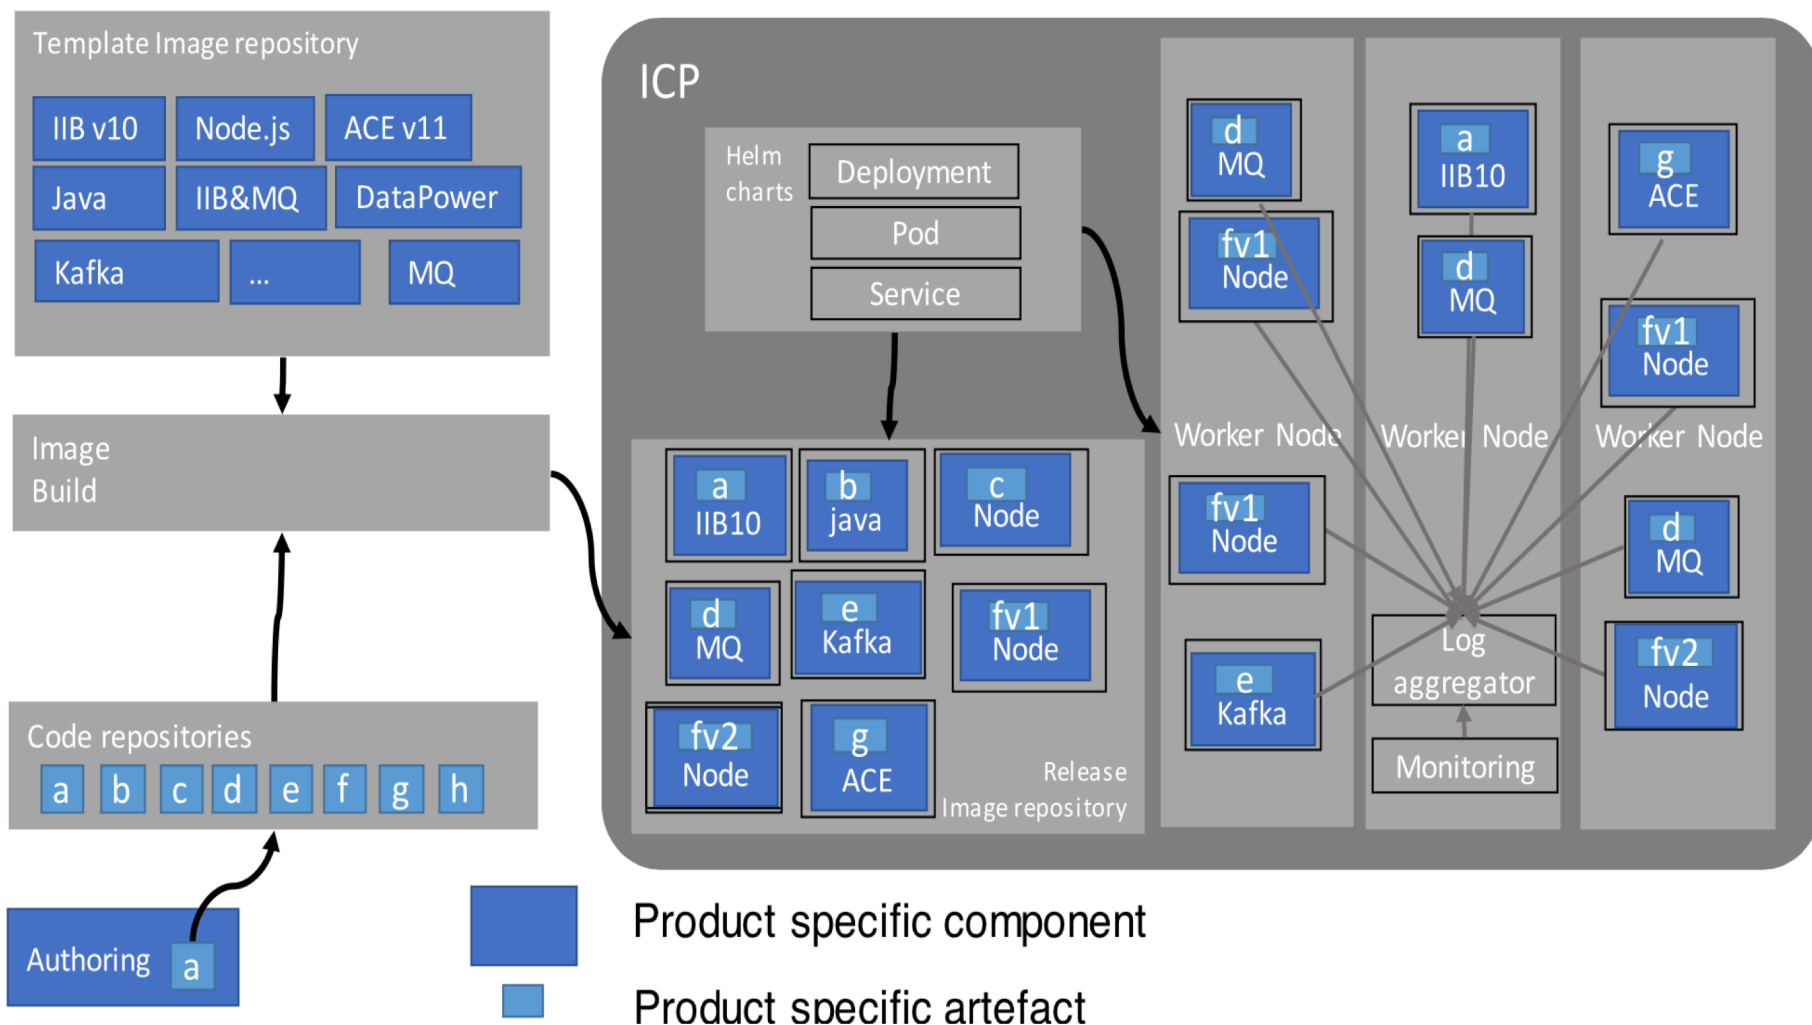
Template Image repository

IIB v10

Node.js

ACE v11

Java

IIB&MQ

DataPower

Kafka

...

MQ

Image Build

Code repositories

a b c d e f g h

Authoring a

ICP

Helm charts

Deployment

Pod

Service

a IIB10

b java

c Node

d MQ

e Kafka

fv1 Node

fv2 Node

g ACE

Release Image repository

d MQ

fv1 Node

Worker Node

fv1 Node

e Kafka

a IIB10

d MQ

Worker Node

Log aggregator

Monitoring

g ACE

fv1 Node

Worker Node

d MQ

fv2 Node

Product specific component

Product specific artefact